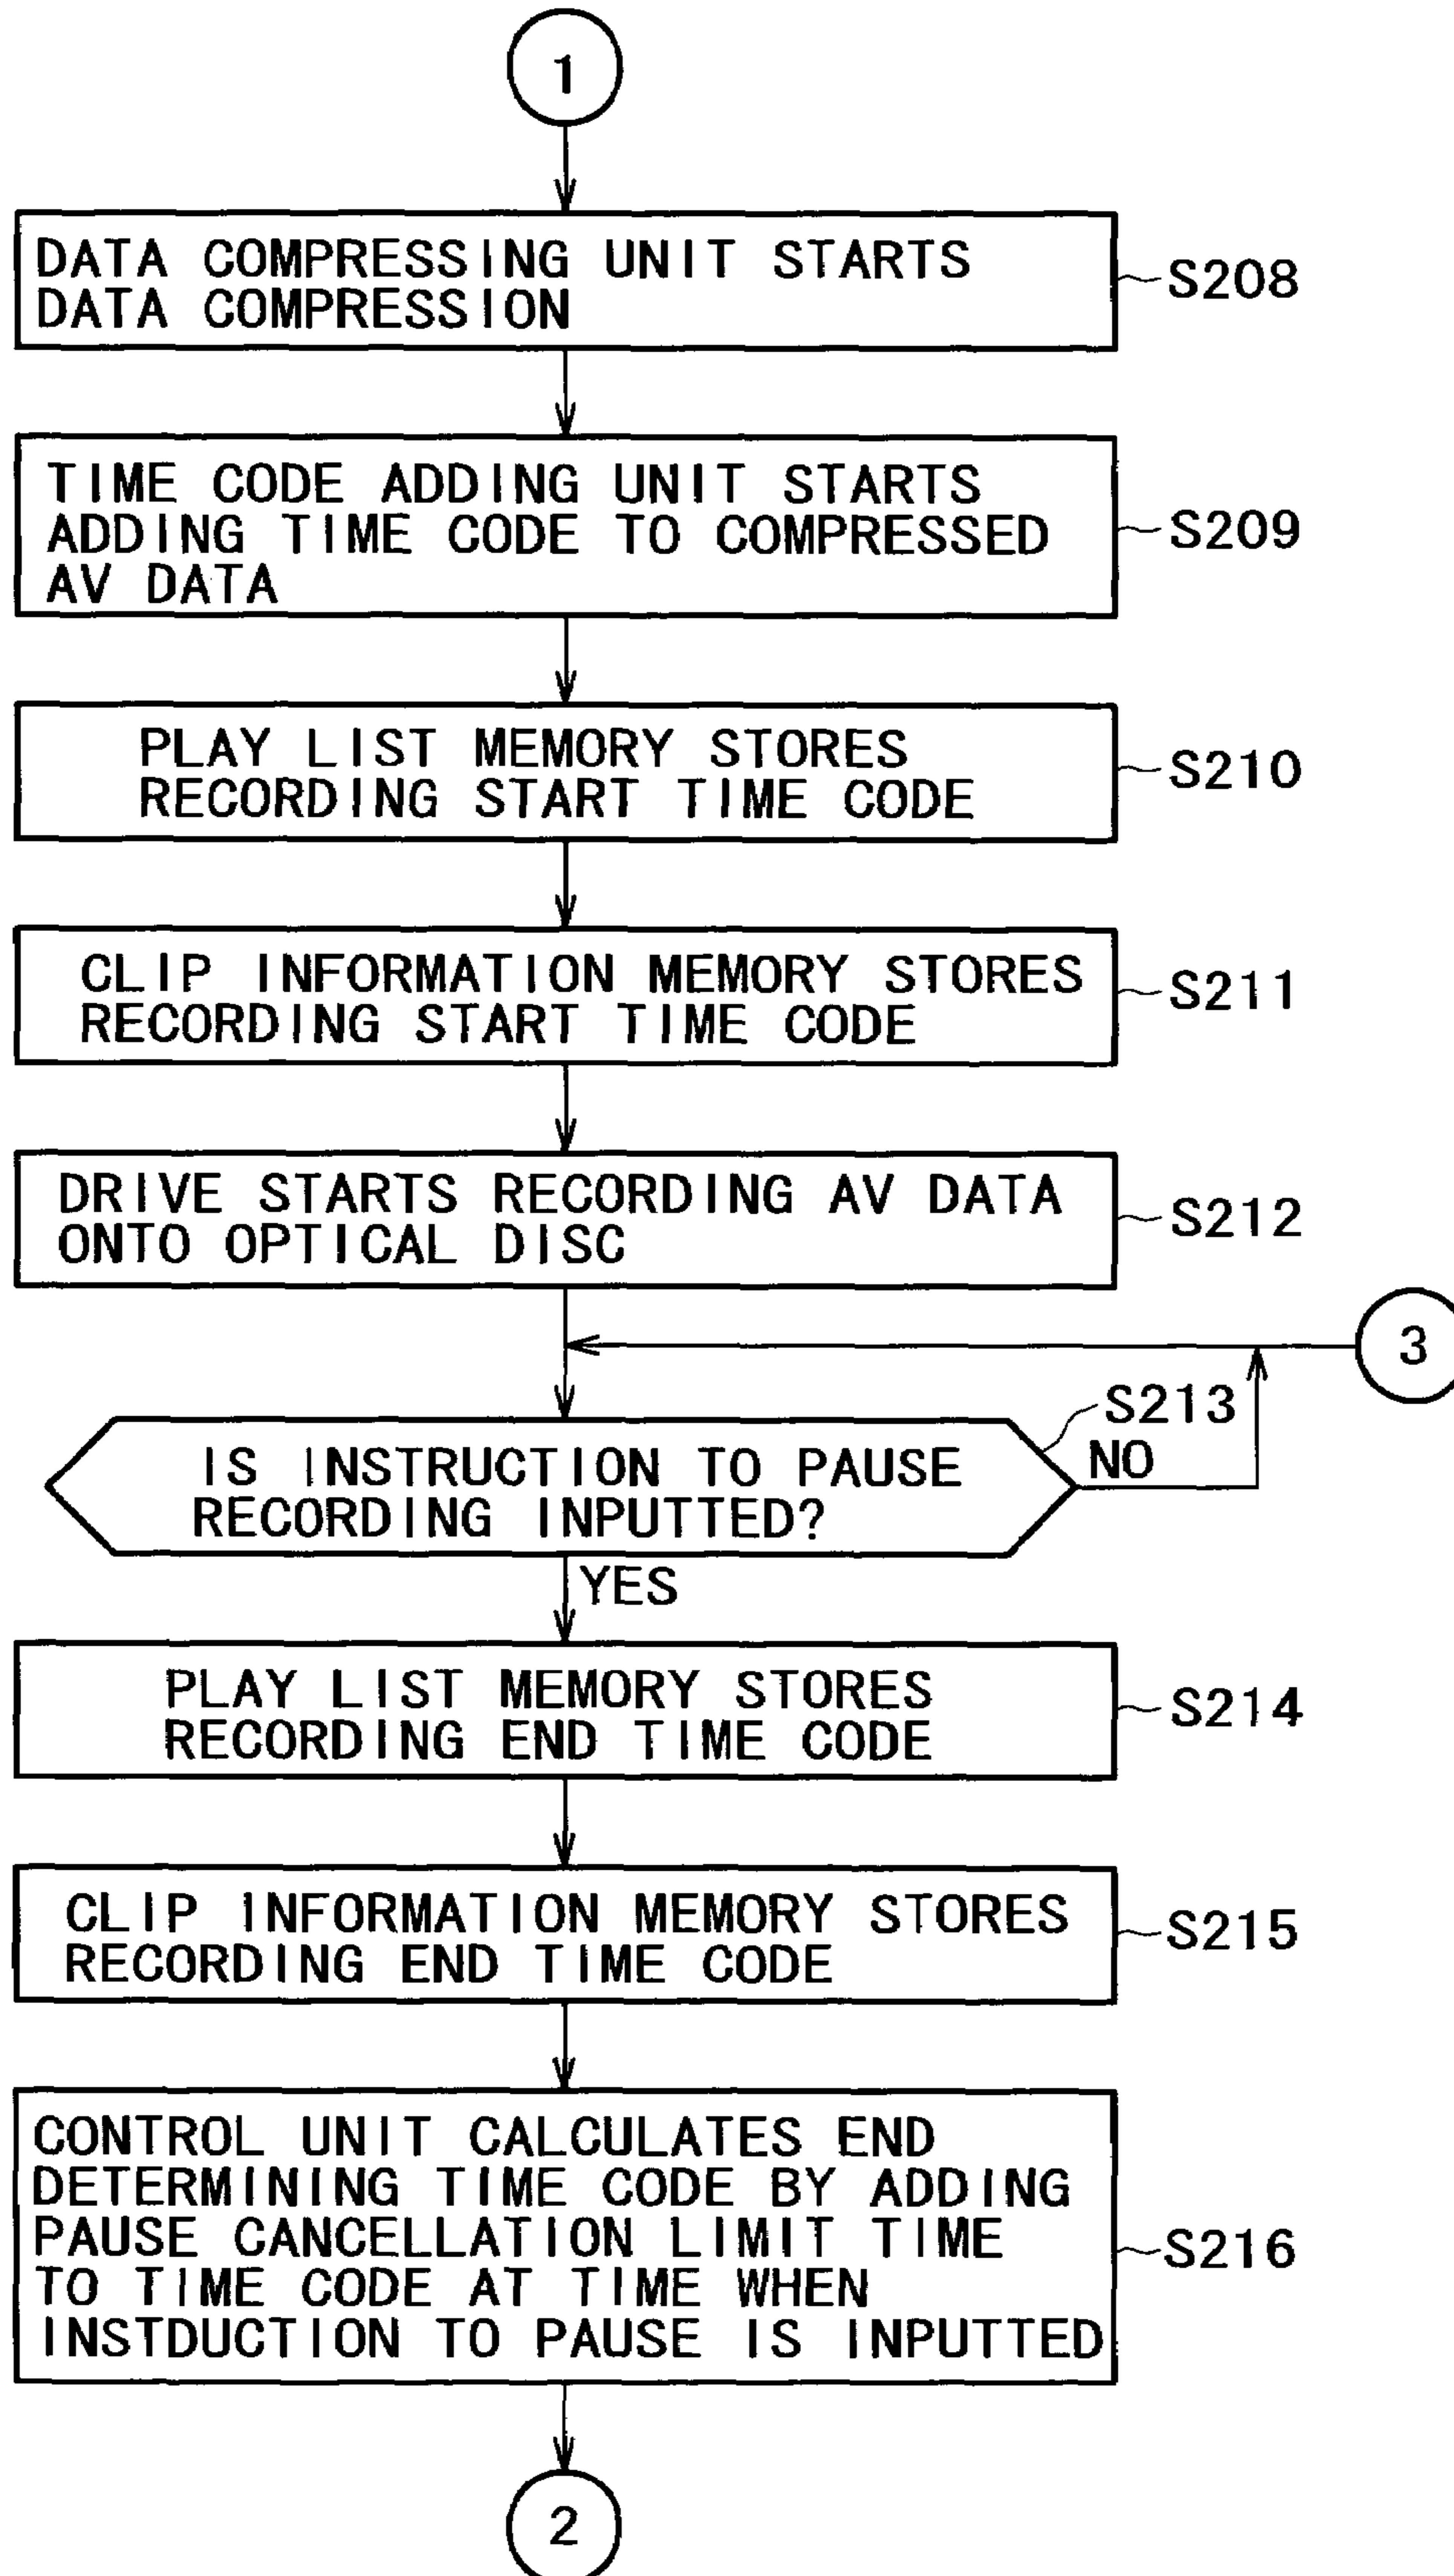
1

DATA COMPRESSING UNIT STARTS DATA COMPRESSION

S208

TIME CODE ADDING UNIT STARTS ADDING TIME CODE TO COMPRESSED AV DATA

S209

PLAY LIST MEMORY STORES RECORDING START TIME CODE

S210

CLIP INFORMATION MEMORY STORES RECORDING START TIME CODE

S211

DRIVE STARTS RECORDING AV DATA ONTO OPTICAL DISC

S212

3

S213

IS INSTRUCTION TO PAUSE RECORDING INPUTTED?

NO

YES

PLAY LIST MEMORY STORES RECORDING END TIME CODE

S214

CLIP INFORMATION MEMORY STORES RECORDING END TIME CODE

S215

CONTROL UNIT CALCULATES END DETERMINING TIME CODE BY ADDING PAUSE CANCELLATION LIMIT TIME TO TIME CODE AT TIME WHEN INSTDUCTION TO PAUSE IS INPUTTED

S216

2